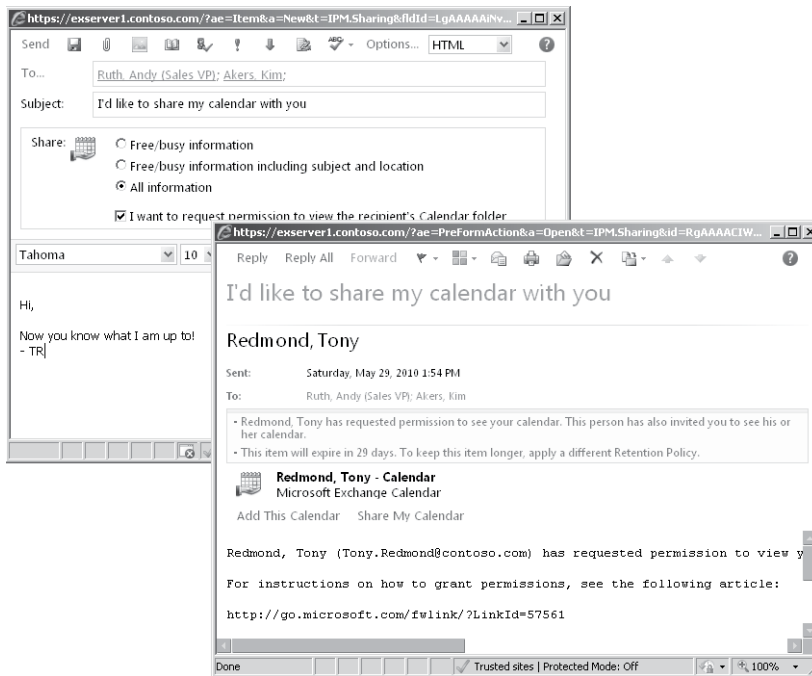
https://exserver1.contoso.com/?ae=Item&a=New&t=IPM.Sharing&fldId=LgAAAAAiNv...

Send Options... HTML

To... Ruth, Andy (Sales VP); Akers, Kim;

Subject: I'd like to share my calendar with you

Share: Free/busy information
Free/busy information including subject and location
All information

I want to request permission to view the recipient's Calendar folder

Tahoma 10

Hi,

Now you know what I am up to!
- TR

https://exserver1.contoso.com/?ae=PreFormAction&a=Open&t=IPM.Sharing&id=RgAAAACIW...

Reply Reply All Forward

I'd like to share my calendar with you

Redmond, Tony

Sent: Saturday, May 29, 2010 1:54 PM
To: Ruth, Andy (Sales VP); Akers, Kim

- Redmond, Tony has requested permission to see your calendar. This person has also invited you to see his or her calendar.
- This item will expire in 29 days. To keep this item longer, apply a different Retention Policy.

Redmond, Tony - Calendar
Microsoft Exchange Calendar

Add This Calendar Share My Calendar

Redmond, Tony (Tony.Redmond@contoso.com) has requested permission to view y

For instructions on how to grant permissions, see the following article:

http://go.microsoft.com/fwlink/?LinkId=57561

Done Trusted sites | Protected Mode: Off 100%